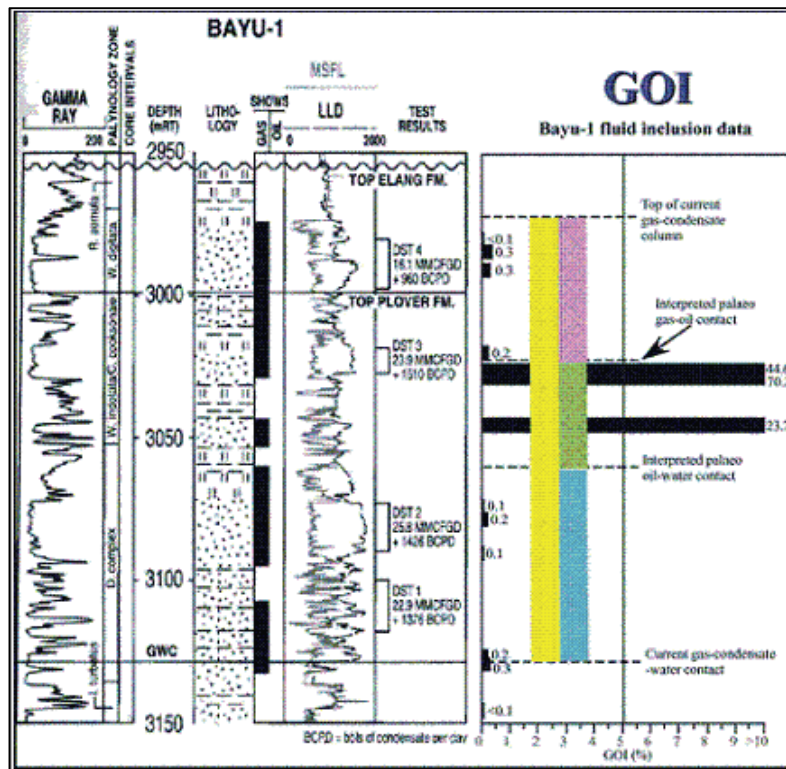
BAYU-1

GAMMA RAY

0 200

PALYNOLOGY ZONE

CORE INTERVALS

DEPTH (mRT)

LITHOLOGY

SHOWS

GAS

MSFL

LLD

0 2000

TEST RESULTS

2950

TOP ELANG FM.

R. aemula

W. digitata

DST 4 16.1 MMCFGD + 960 BCPD

3000

TOP PLOVER FM.

W. indotata/C. cooksoniae

DST 3 23.9 MMCFGD + 1510 BCPD

3050

D. complex

DST 2 25.8 MMCFGD + 1426 BCPD

3100

DST 1 22.9 MMCFGD + 1376 BCPD

GWC

J. turbatus

3150

BCPD = bbls of condensate per day

GOI

Bayu-1 fluid inclusion data

Top of current gas-condensate column

<0.1

0.3

0.3

Interpreted palaeo gas-oil contact

0.2

44.6

70.2

23.7

Interpreted palaeo oil-water contact

0.1

0.2

0.1

Current gas-condensate -water contact

0.2

0.3

<0.1

0 1 2 3 4 5 6 7 8 9 >10

GOI (%)